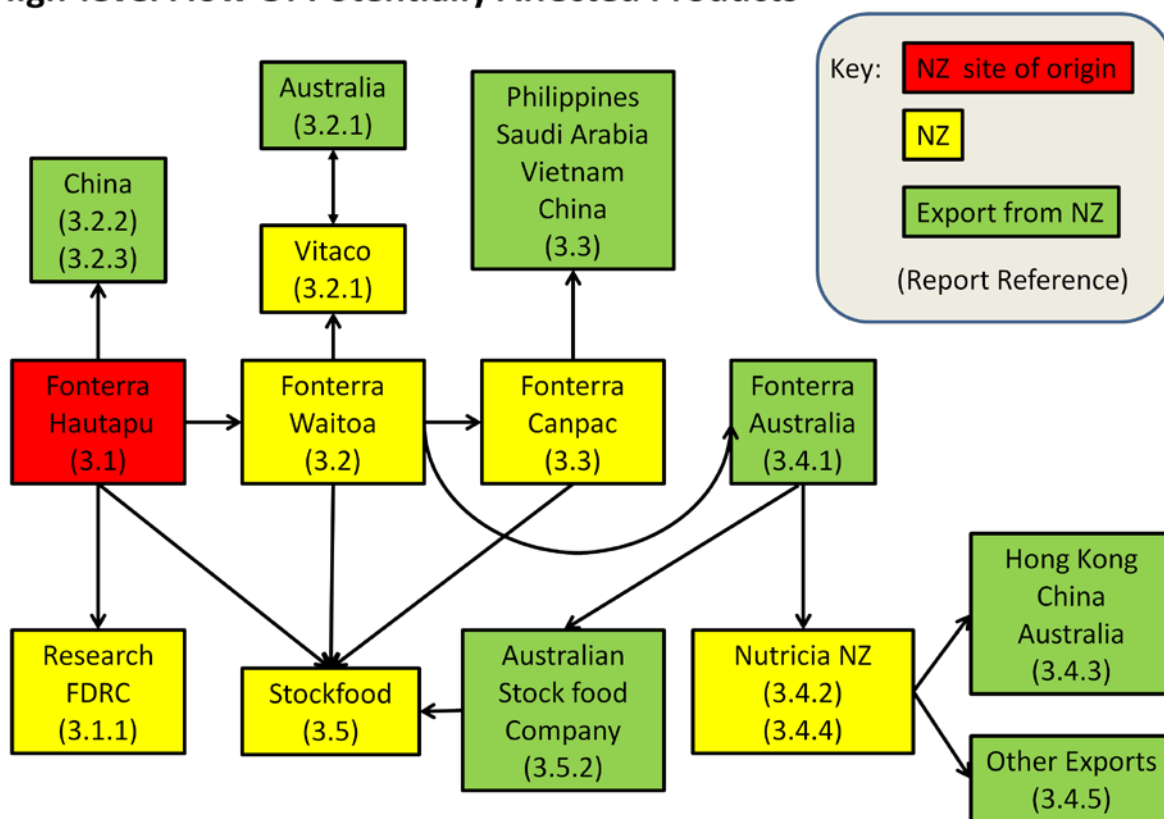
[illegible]

Key: NZ site of origin
NZ
Export from NZ
(Report Reference)

Australia (3.2.1)

Philippines Saudi Arabia Vietnam China (3.3)

China (3.2.2) (3.2.3)

Vitaco (3.2.1)

Fonterra Hautapu (3.1)

Fonterra Waitoa (3.2)

Fonterra Canpac (3.3)

Fonterra Australia (3.4.1)

Hong Kong China Australia (3.4.3)

Research FDRC (3.1.1)

Stockfood (3.5)

Australian Stock food Company (3.5.2)

Nutricia NZ (3.4.2) (3.4.4)

Other Exports (3.4.5)